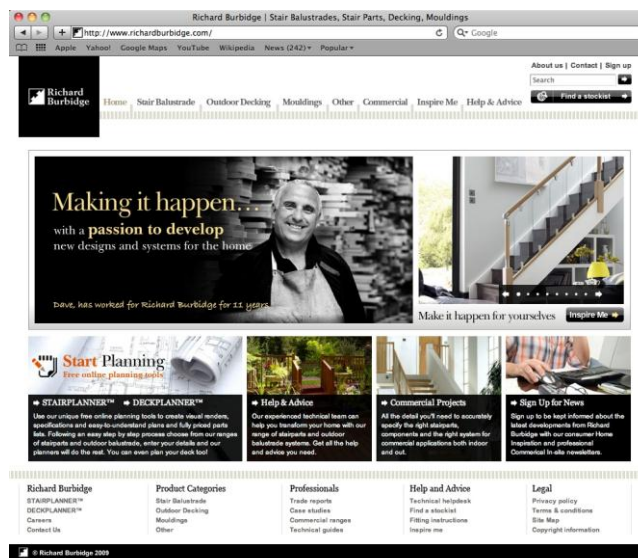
Richard Burbidge | Stair Balustrades, Stair Parts, Decking, Mouldings

http://www.richardburbidge.com/

Google

Apple Yahoo! Google Maps YouTube Wikipedia News (242) Popular

Richard Burbidge

About us | Contact | Sign up

Search

Find a stockist

Home Stair Balustrade Outdoor Decking Mouldings Other Commercial Inspire Me Help & Advice

Making it happen...
with a passion to develop
new designs and systems for the home

Dave, has worked for Richard Burbidge for 11 years

Make it happen for yourselves

Inspire Me

Start Planning
Free online planning tools

STAIRPLANNER™ DECKPLANNER™

Use our unique free online planning tools to create visual renders, specifications and easy-to-understand plans and fully priced parts lists. Following an easy step by step process choose from our ranges of stairparts and outdoor balustrade, enter your details and our planners will do the rest. You can even plan your deck too!

Help & Advice

Our experienced technical team can help you transform your home with our range of stairparts and outdoor balustrade systems. Get all the help and advice you need.

Commercial Projects

All the detail you'll need to accurately specify the right stairparts, components and the right system for commercial applications both indoor and out.

Sign Up for News

Sign up to be kept informed about the latest developments from Richard Burbidge with our consumer Home Inspiration and professional Commercial In-site newsletters.

Richard Burbidge
STAIRPLANNER™
DECKPLANNER™
Careers
Contact Us

Product Categories
Stair Balustrade
Outdoor Decking
Mouldings
Other

Professionals
Trade reports
Case studies
Commercial ranges
Technical guides

Help and Advice
Technical helpdesk
Find a stockist
Fitting instructions
Inspire me

Legal
Privacy policy
Terms & conditions
Site Map
Copyright information

© Richard Burbidge 2009